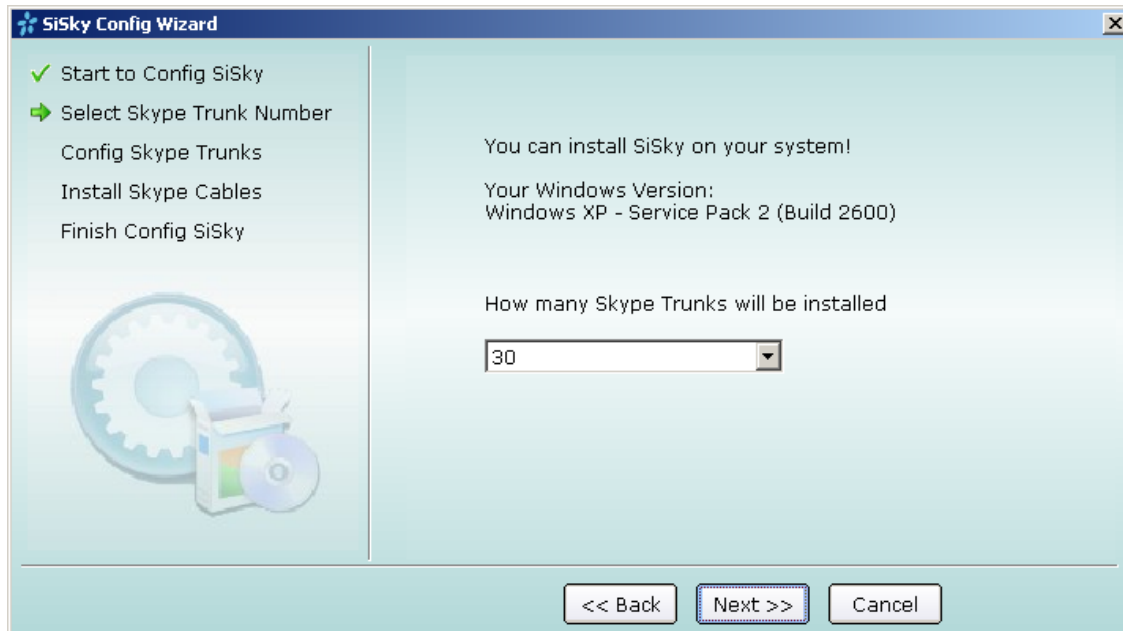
SiSky Config Wizard

Start to Config SiSky
Select Skype Trunk Number
Config Skype Trunks
Install Skype Cables
Finish Config SiSky

You can install SiSky on your system!

Your Windows Version:
Windows XP - Service Pack 2 (Build 2600)

How many Skype Trunks will be installed

30

<< Back
Next >>
Cancel